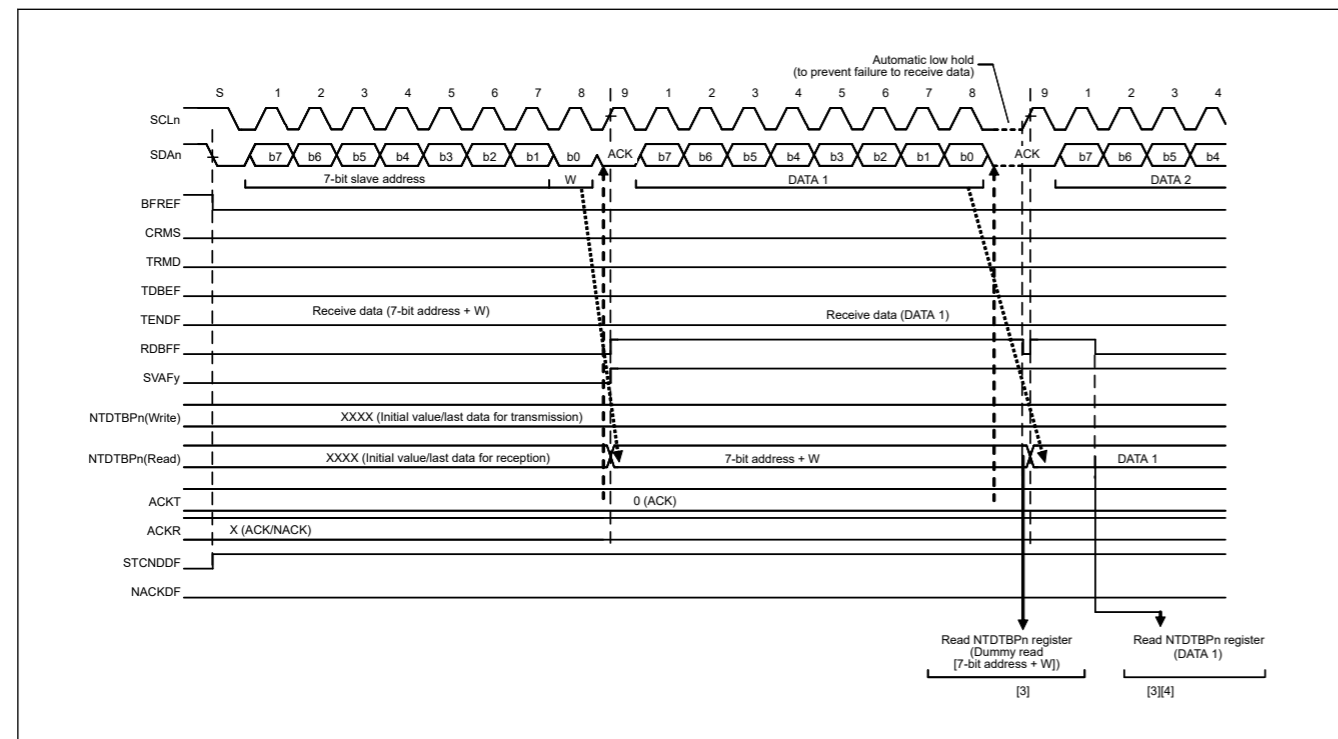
Automatic low hold
(to prevent failure to receive data)

S 1 2 3 4 5 6 7 8 9 1 2 3 4 5 6 7 8 9 1 2 3 4

SCLn

SDAn b7 b6 b5 b4 b3 b2 b1 b0 ACK b7 b6 b5 b4 b3 b2 b1 b0 ACK b7 b6 b5 b4

7-bit slave address W DATA 1 DATA 2

BFREF

CRMS

TRMD

TDBEF

TENDF Receive data (7-bit address + W) Receive data (DATA 1)

RDBFF

SVAFy

NTDTBPn(Write) XXXX (Initial value/last data for transmission)

NTDTBPn(Read) XXXX (Initial value/last data for reception) 7-bit address + W DATA 1

ACKT 0 (ACK)

ACKR X (ACK/NACK)

STCNDDF

NACKDF

Read NTDTBPn register
(Dummy read
[7-bit address + W])

[3]

Read NTDTBPn register
(DATA 1)

[3][4]